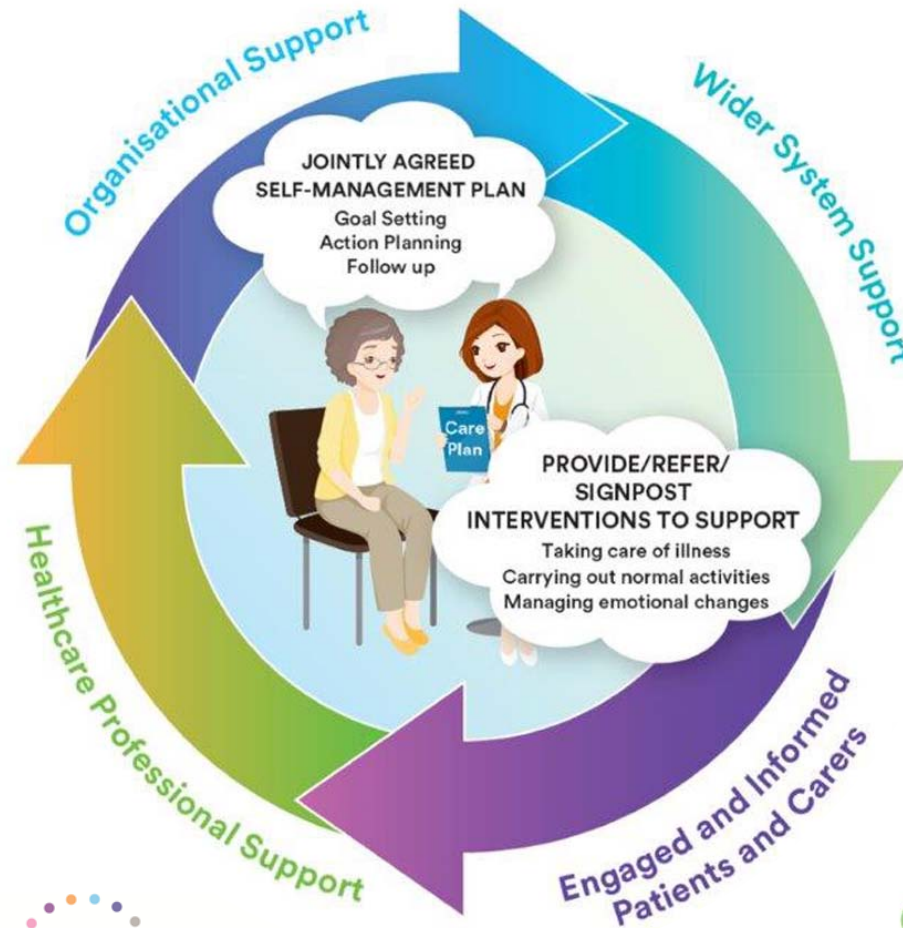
Organisational Support

Wider System Support

JOINTLY AGREED SELF-MANAGEMENT PLAN
Goal Setting
Action Planning
Follow up

Care Plan

PROVIDE/REFER/ SIGNPOST INTERVENTIONS TO SUPPORT
Taking care of illness
Carrying out normal activities
Managing emotional changes

Healthcare Professional Support

Engaged and Informed Patients and Carers